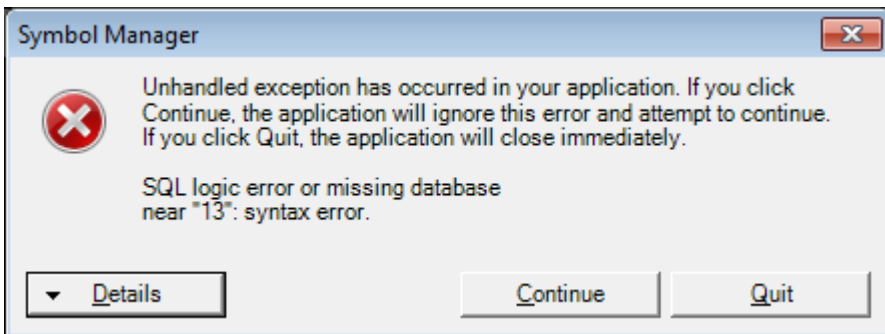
Symbol Manager

Unhandled exception has occurred in your application. If you click Continue, the application will ignore this error and attempt to continue. If you click Quit, the application will close immediately.

SQL logic error or missing database
near "13": syntax error.

Details

Continue

Quit